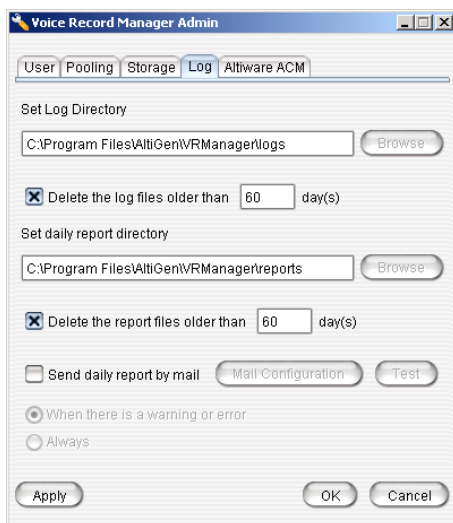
Voice Record Manager Admin

User | Pooling | Storage | Log | Altiware ACM

Set Log Directory

C:\Program Files\AltiGen\VRManager\logs

Browse

Delete the log files older than 60 day(s)

Set daily report directory

C:\Program Files\AltiGen\VRManager\reports

Browse

Delete the report files older than 60 day(s)

Send daily report by mail

Mail Configuration

Test

When there is a warning or error

Always

Apply

OK

Cancel